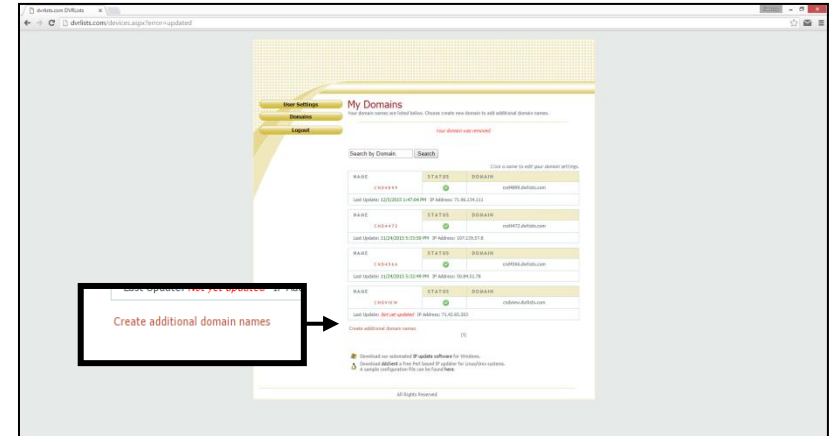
dvrlists.com DVRLists ×

dvrlists.com/devices.aspx?error=updated

User Settings
Domains
Logout

My Domains
Your domain names are listed below. Choose create new domain to add additional domain names.

Your domain was removed.

Search by Domain Search

Click a name to edit your domain settings.

| NAME | STATUS | DOMAIN |
|---|---|---|
| CHD4899 | | chd4899.dvrlists.com |

Last Update: 12/3/2015 1:47:04 PM IP Address: 71.86.134.111

| NAME | STATUS | DOMAIN |
|---|---|---|
| CHD4472 | | chd4472.dvrlists.com |

Last Update: 11/24/2015 5:15:08 PM IP Address: 107.129.37.8

| NAME | STATUS | DOMAIN |
|---|---|---|
| CHD4366 | | chd4366.dvrlists.com |

Last Update: 11/24/2015 5:12:48 PM IP Address: 50.84.31.78

| NAME | STATUS | DOMAIN |
|---|---|---|
| CHDVIEW | | chdview.dvrlists.com |

Last Update: Not yet updated IP Address: 71.40.65.203

Create additional domain names

[1]

Last Update: Not yet updated IP Ad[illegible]

Create additional domain names

Download our automated IP update software for Windows.
Download ddclient a free Perl based IP updater for Linux/Unix systems. A sample configuration file can be found here.

All Rights Reserved